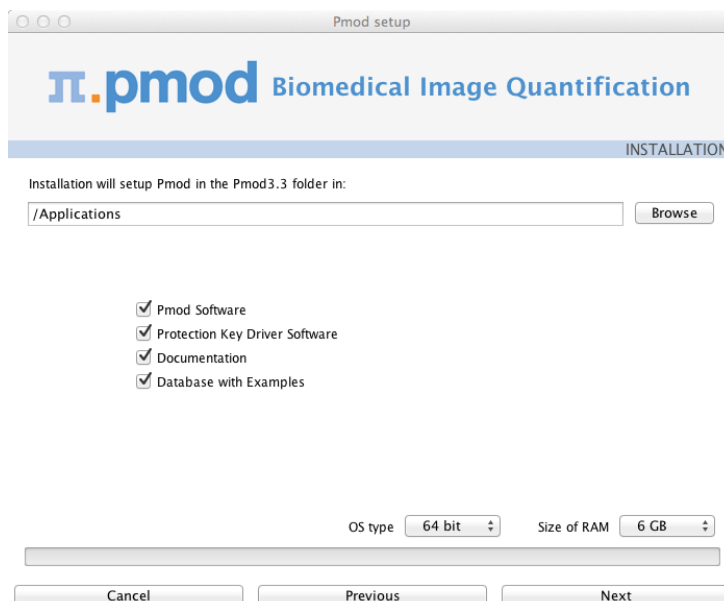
Pmod setup

π.pmod Biomedical Image Quantification

INSTALLATION

Installation will setup Pmod in the Pmod3.3 folder in:

/Applications

Browse

Pmod Software
Protection Key Driver Software
Documentation
Database with Examples

OS type 64 bit

Size of RAM 6 GB

Cancel

Previous

Next